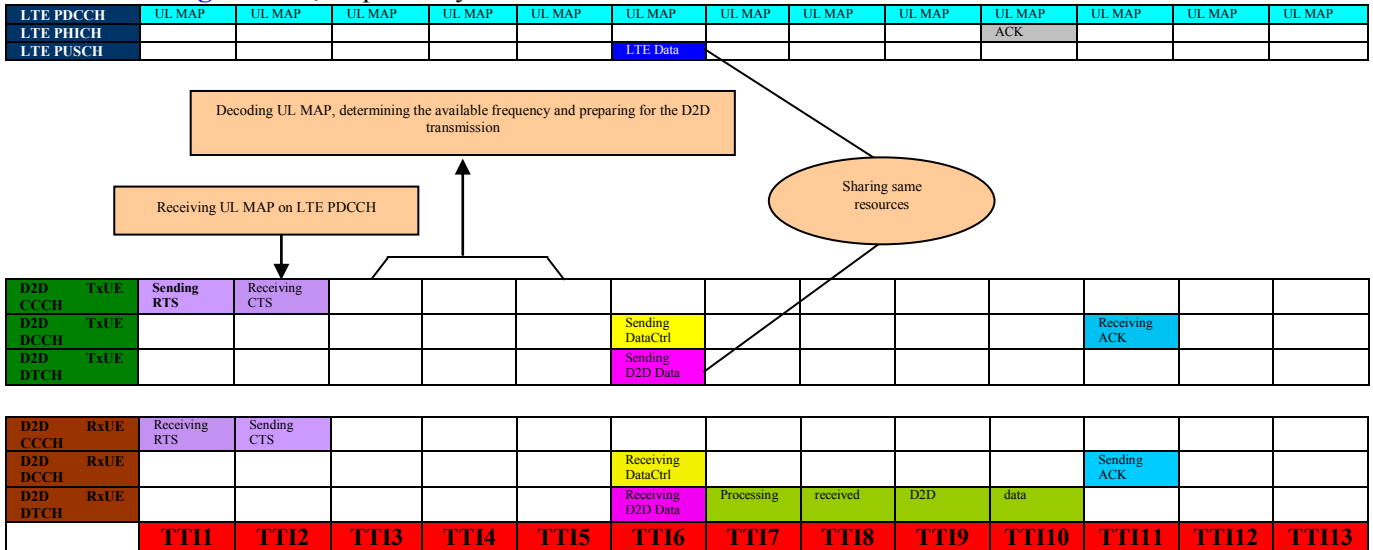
| LTE PDCCH | UL MAP | UL MAP | UL MAP | UL MAP | UL MAP | UL MAP | UL MAP | UL MAP | UL MAP | UL MAP | UL MAP | UL MAP | UL MAP |
|---|---|---|---|---|---|---|---|---|---|---|---|---|---|
| LTE PHICH | | | | | | | | | | ACK | | | |
| LTE PUSCH | | | | | | LTE Data | | | | | | | |

Decoding UL MAP, determining the available frequency and preparing for the D2D transmission

Receiving UL MAP on LTE PDCCH

Sharing same resources

| D2D TxUE CCCH | Sending RTS | Receiving CTS | | | | | | | | | | | |
|---|---|---|---|---|---|---|---|---|---|---|---|---|---|
| D2D TxUE DCCH | | | | | | Sending DataCtrl | | | | | Receiving ACK | | |
| D2D TxUE DTCH | | | | | | Sending D2D Data | | | | | | | |

| D2D RxUE CCCH | Receiving RTS | Sending CTS | | | | | | | | | | | |
|---|---|---|---|---|---|---|---|---|---|---|---|---|---|
| D2D RxUE DCCH | | | | | | Receiving DataCtrl | | | | | Sending ACK | | |
| D2D RxUE DTCH | | | | | | Receiving D2D Data | Processing | received | D2D | data | | | |
| | TTI1 | TTI2 | TTI3 | TTI4 | TTI5 | TTI6 | TTI7 | TTI8 | TTI9 | TTI10 | TTI11 | TTI12 | TTI13 |